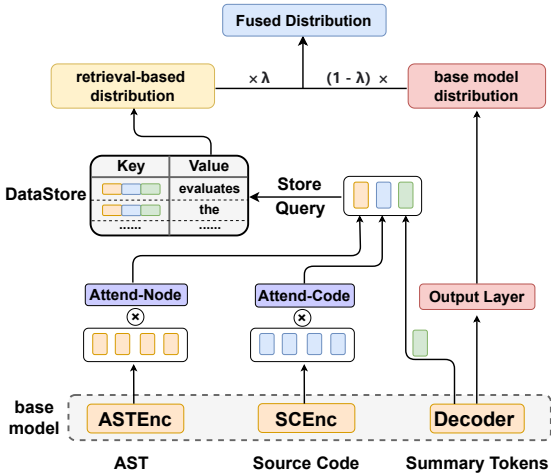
Fused Distribution

retrieval-based distribution

$\times \lambda$

$(1 - \lambda) \times$

base model distribution

DataStore

| Key | Value |
|---|---|
| | evaluates |
| | the |
| ....... | ...... |

Store

Query

Attend-Node

Attend-Code

Output Layer

base model

ASTEnc

SCEnc

Decoder

AST

Source Code

Summary Tokens